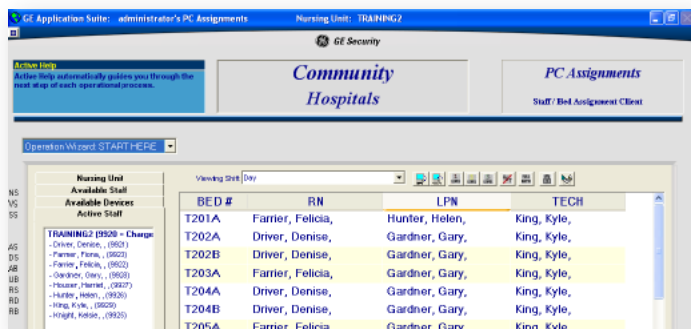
GE Application Suite: administrator's PC Assignments Nursing Unit: TRAINING2

GE Security

Active Help
Active Help automatically guides you through the next step of each operational process.

Community
Hospitals

PC Assignments
Staff / Bed Assignment Client

Operation Wizard: START HERE

NS
VS
SS

Nursing Unit
Available Staff
Available Devices
Active Staff

AS
DS
AB
UB
RS
RD
RB

TRAINING2 (9920 - Charge
- Driver, Denise, , (9921)
- Farrier, Fiona, , (9923)
- Farrier, Felicia, , (9922)
- Gardner, Gary, , (9928)
- Houser, Harriet, , (9927)
- Hunter, Helen, , (9926)
- King, Kyle, , (9929)
- Knight, Kelsie, , (9925)

Viewing Shift: Day

| BED # | RN | LPN | TECH |
|---|---|---|---|
| T201A | Farrier, Felicia, | Hunter, Helen, | King, Kyle, |
| T202A | Driver, Denise, | Gardner, Gary, | King, Kyle, |
| T202B | Driver, Denise, | Gardner, Gary, | King, Kyle, |
| T203A | Farrier, Felicia, | Gardner, Gary, | King, Kyle, |
| T204A | Driver, Denise, | Gardner, Gary, | King, Kyle, |
| T204B | Driver, Denise, | Gardner, Gary, | King, Kyle, |
| T205A | Farrier, Felicia | Gardner, Gary | King, Kyle |